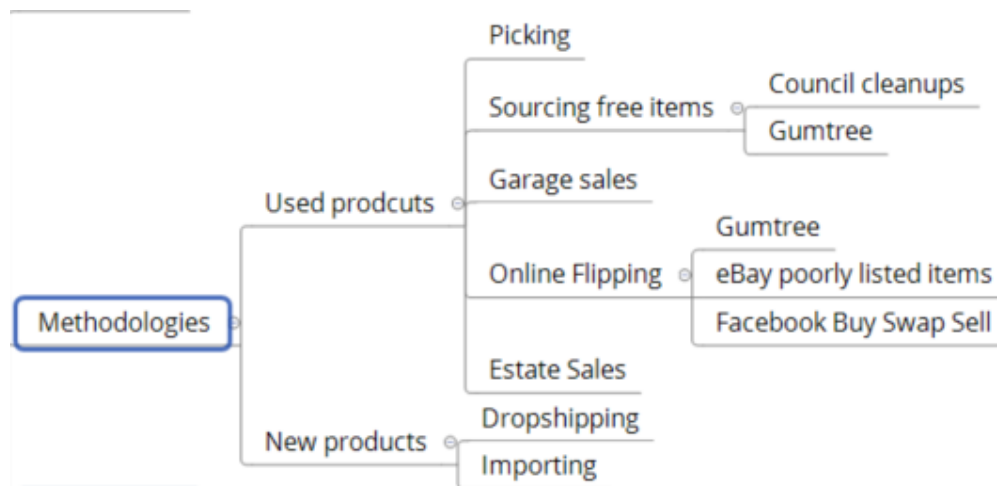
Methodologies

Used prodcuts

Picking

Sourcing free items

Council cleanups

Gumtree

Garage sales

Online Flipping

Gumtree

eBay poorly listed items

Facebook Buy Swap Sell

Estate Sales

New products

Dropshipping

Importing